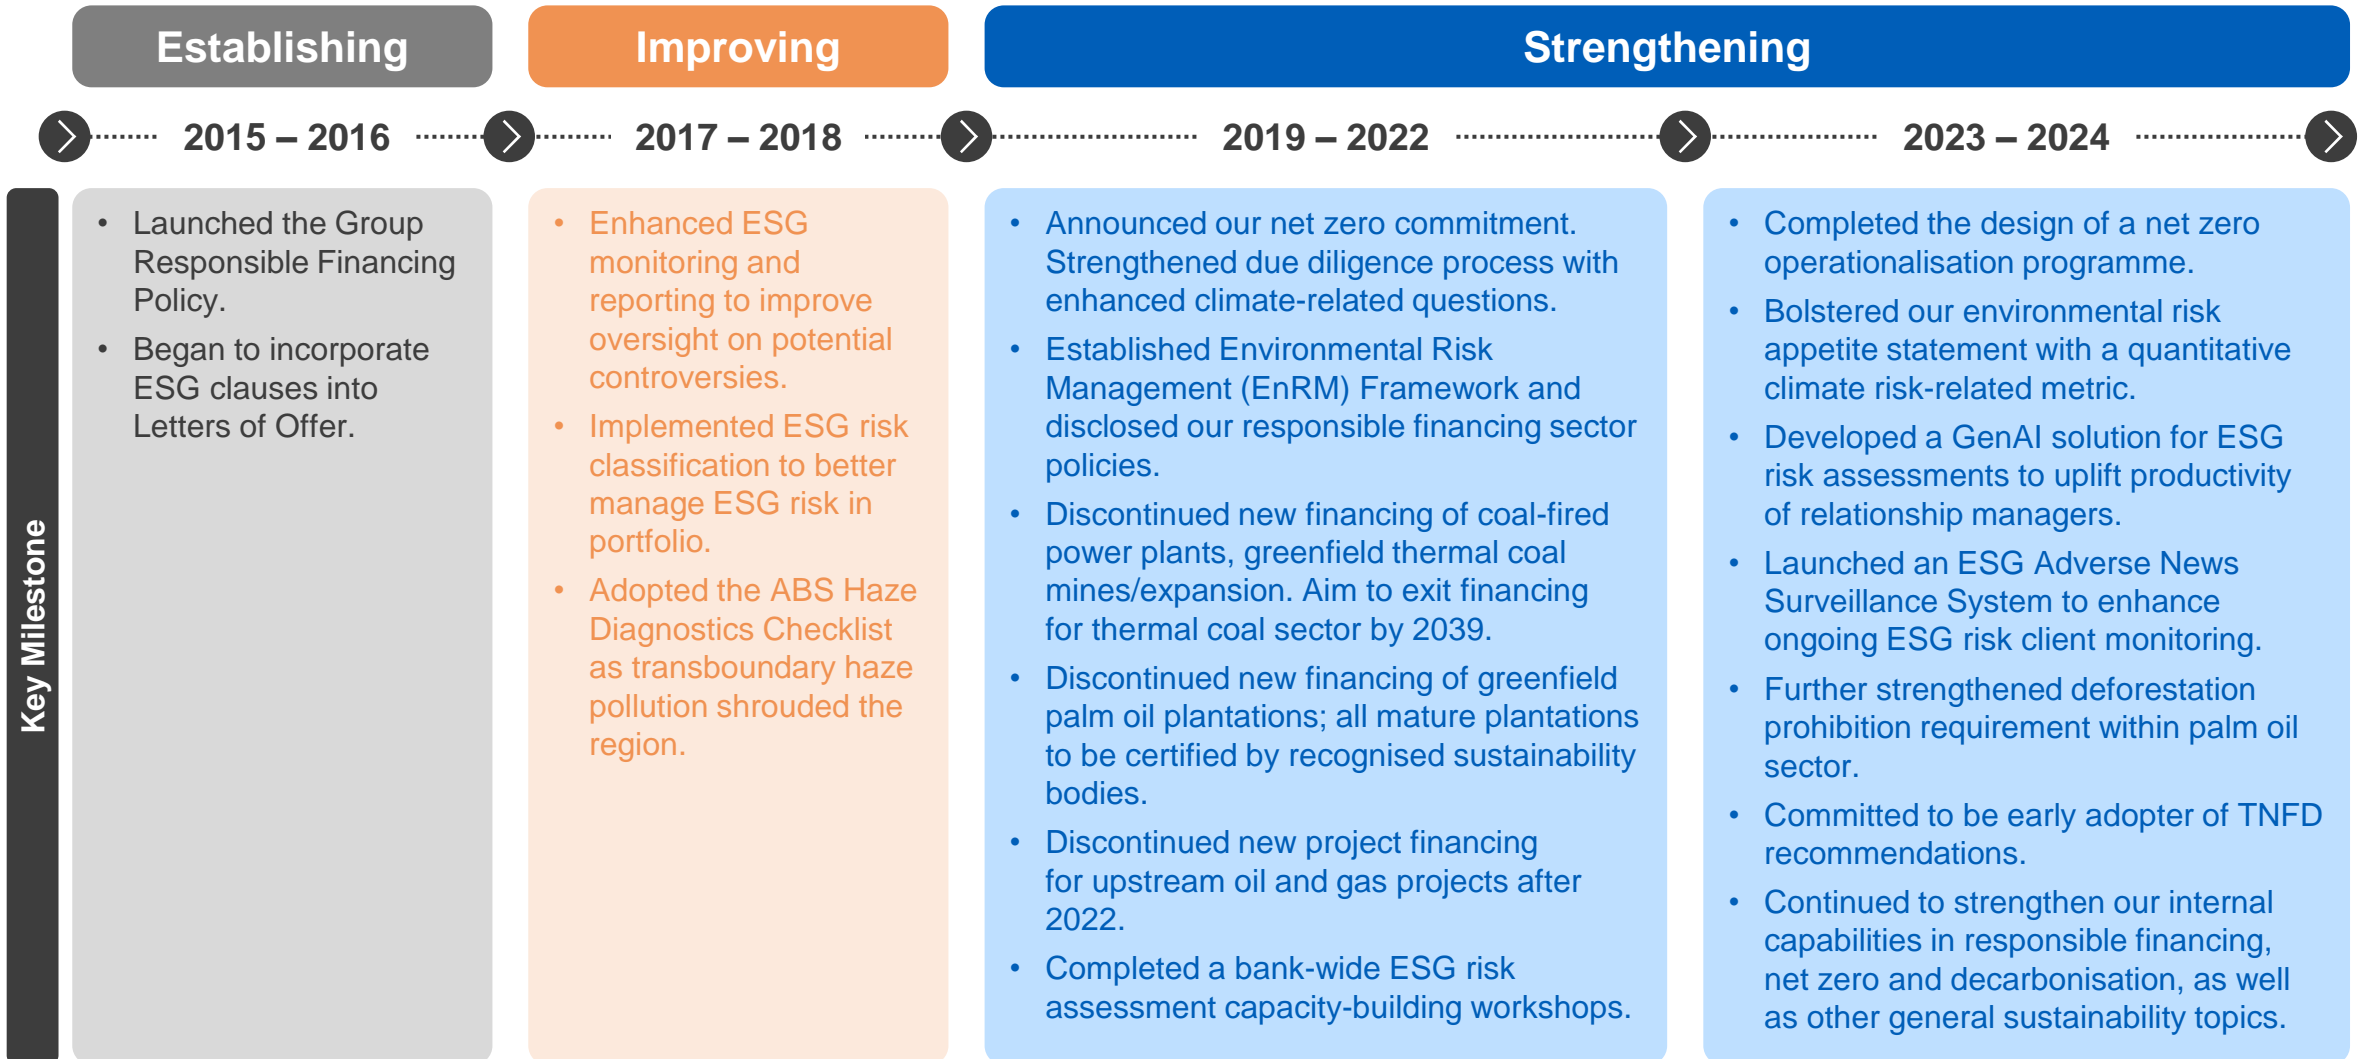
Establishing

Improving

Strengthening

2015 – 2016

2017 – 2018

2019 – 2022

2023 – 2024

Key Milestone

- Launched the Group Responsible Financing Policy.
- Began to incorporate ESG clauses into Letters of Offer.

- Enhanced ESG monitoring and reporting to improve oversight on potential controversies.
- Implemented ESG risk classification to better manage ESG risk in portfolio.
- Adopted the ABS Haze Diagnostics Checklist as transboundary haze pollution shrouded the region.

- Announced our net zero commitment. Strengthened due diligence process with enhanced climate-related questions.
- Established Environmental Risk Management (EnRM) Framework and disclosed our responsible financing sector policies.
- Discontinued new financing of coal-fired power plants, greenfield thermal coal mines/expansion. Aim to exit financing for thermal coal sector by 2039.
- Discontinued new financing of greenfield palm oil plantations; all mature plantations to be certified by recognised sustainability bodies.
- Discontinued new project financing for upstream oil and gas projects after 2022.
- Completed a bank-wide ESG risk assessment capacity-building workshops.

- Completed the design of a net zero operationalisation programme.
- Bolstered our environmental risk appetite statement with a quantitative climate risk-related metric.
- Developed a GenAI solution for ESG risk assessments to uplift productivity of relationship managers.
- Launched an ESG Adverse News Surveillance System to enhance ongoing ESG risk client monitoring.
- Further strengthened deforestation prohibition requirement within palm oil sector.
- Committed to be early adopter of TNFD recommendations.
- Continued to strengthen our internal capabilities in responsible financing, net zero and decarbonisation, as well as other general sustainability topics.